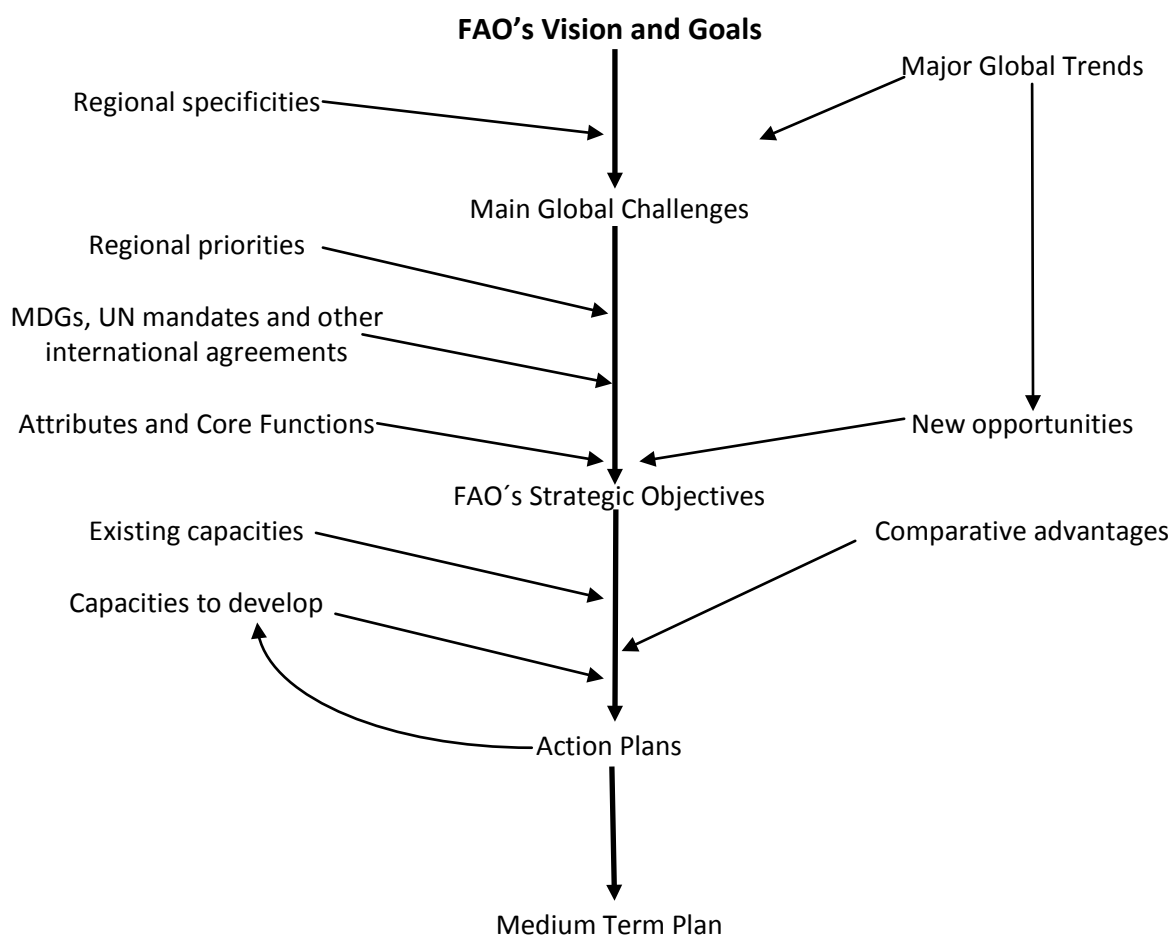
**FAO’s Vision and Goals**

Major Global Trends

Regional specificities

Main Global Challenges

Regional priorities

MDGs, UN mandates and other international agreements

Attributes and Core Functions

New opportunities

FAO´s Strategic Objectives

Existing capacities

Comparative advantages

Capacities to develop

Action Plans

Medium Term Plan